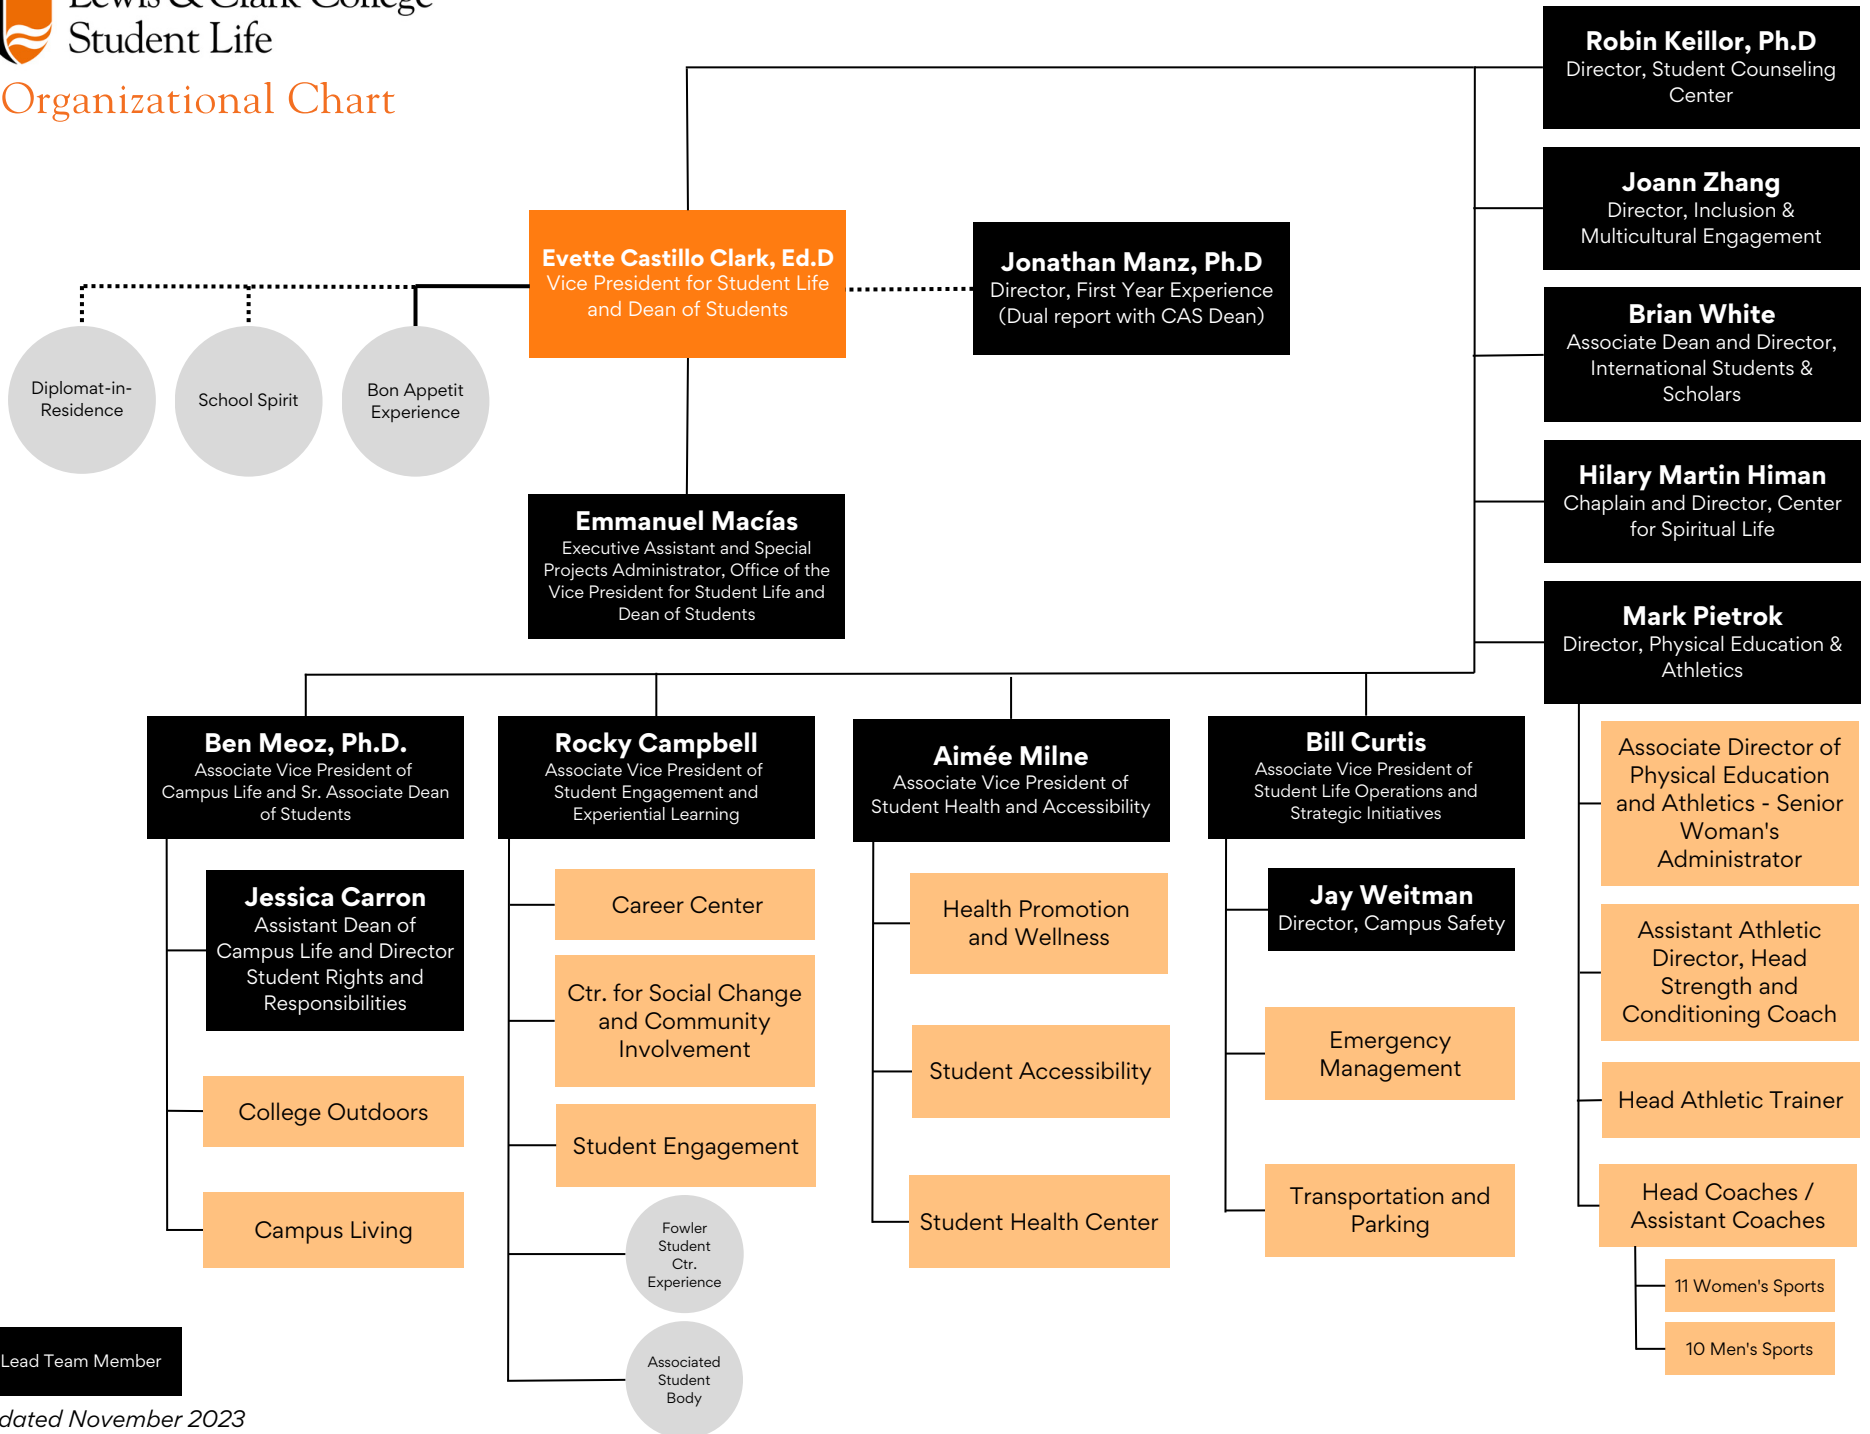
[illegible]
Student Life
Organizational Chart

Evette Castillo Clark, Ed.D
Vice President for Student Life and Dean of Students

Jonathan Manz, Ph.D
Director, First Year Experience (Dual report with CAS Dean)

Diplomat-in-Residence

School Spirit

Bon Appetit Experience

Emmanuel Macías
Executive Assistant and Special Projects Administrator, Office of the Vice President for Student Life and Dean of Students

Robin Keillor, Ph.D
Director, Student Counseling Center

Joann Zhang
Director, Inclusion & Multicultural Engagement

Brian White
Associate Dean and Director, International Students & Scholars

Hilary Martin Himan
Chaplain and Director, Center for Spiritual Life

Mark Pietrok
Director, Physical Education & Athletics

Associate Director of Physical Education and Athletics - Senior Woman's Administrator

Assistant Athletic Director, Head Strength and Conditioning Coach

Head Athletic Trainer

Head Coaches / Assistant Coaches

11 Women's Sports

10 Men's Sports

Ben Meoz, Ph.D.
Associate Vice President of Campus Life and Sr. Associate Dean of Students

Jessica Carron
Assistant Dean of Campus Life and Director Student Rights and Responsibilities

College Outdoors

Campus Living

Rocky Campbell
Associate Vice President of Student Engagement and Experiential Learning

Career Center

Ctr. for Social Change and Community Involvement

Student Engagement

Fowler Student Ctr. Experience

Associated Student Body

Aimée Milne
Associate Vice President of Student Health and Accessibility

Health Promotion and Wellness

Student Accessibility

Student Health Center

Bill Curtis
Associate Vice President of Student Life Operations and Strategic Initiatives

Jay Weitman
Director, Campus Safety

Emergency Management

Transportation and Parking

Lead Team Member

dated November 2023